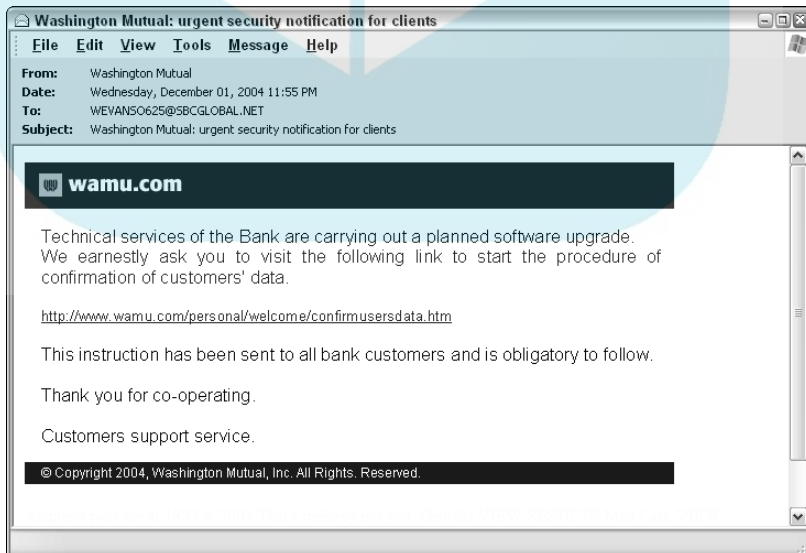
Washington Mutual: urgent security notification for clients

File Edit View Tools Message Help

From: Washington Mutual
Date: Wednesday, December 01, 2004 11:55 PM
To: WEVANSO625@SBCGLOBAL.NET
Subject: Washington Mutual: urgent security notification for clients

wamu.com

Technical services of the Bank are carrying out a planned software upgrade. We earnestly ask you to visit the following link to start the procedure of confirmation of customers' data.

http://www.wamu.com/personal/welcome/confirmusersdata.htm

This instruction has been sent to all bank customers and is obligatory to follow.

Thank you for co-operating.

Customers support service.

© Copyright 2004, Washington Mutual, Inc. All Rights. Reserved.